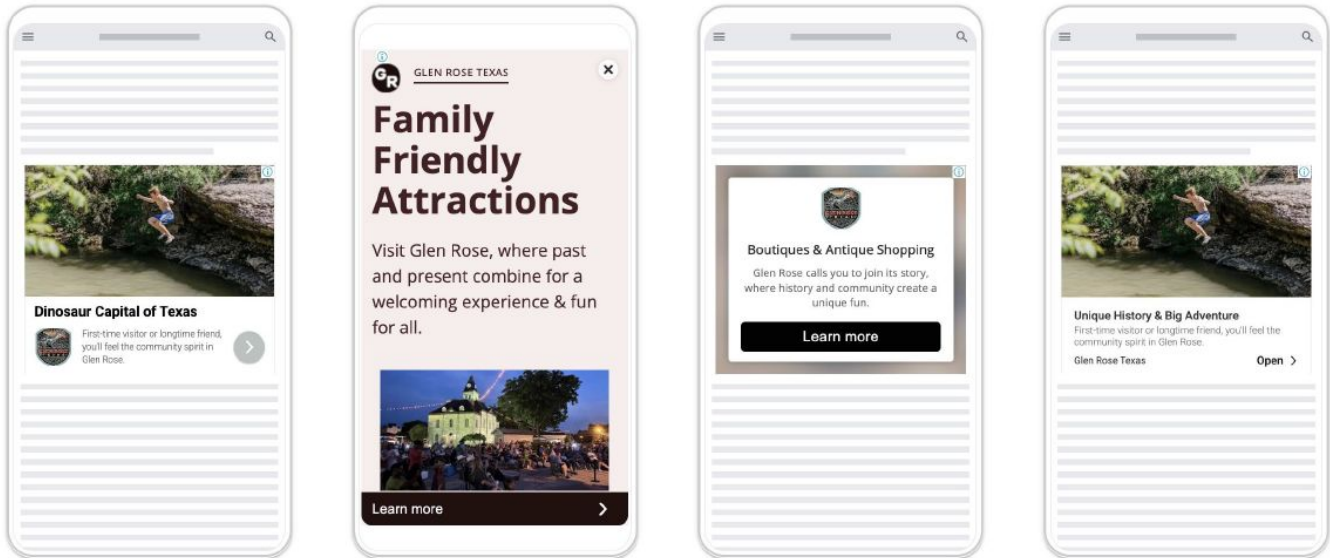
Dinosaur Capital of Texas

First-time visitor or longtime friend, you'll feel the community spirit in Glen Rose.

GR

GLEN ROSE TEXAS

×

Family Friendly Attractions

Visit Glen Rose, where past and present combine for a welcoming experience & fun for all.

Learn more

Boutiques & Antique Shopping

Glen Rose calls you to join its story, where history and community create a unique fun.

Learn more

Unique History & Big Adventure

First-time visitor or longtime friend, you'll feel the community spirit in Glen Rose.

Glen Rose Texas

Open